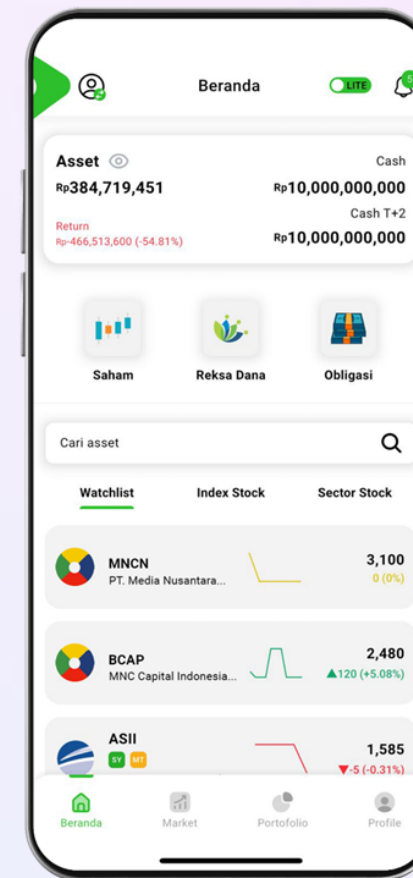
Beranda

LITE

Asset

Rp384,719,451

Return
Rp-466,513,600 (-54.81%)

Cash

Rp10,000,000,000

Cash T+2

Rp10,000,000,000

Saham

Reksa Dana

Obligasi

Cari asset

Watchlist

Index Stock

Sector Stock

MNCN
PT. Media Nusantara...

3,100
0 (0%)

BCAP
MNC Capital Indonesia...

2,480
▲120 (+5.08%)

ASII
SY MT

1,585
▼-5 (-0.31%)

Beranda

Market

Portofolio

Profile